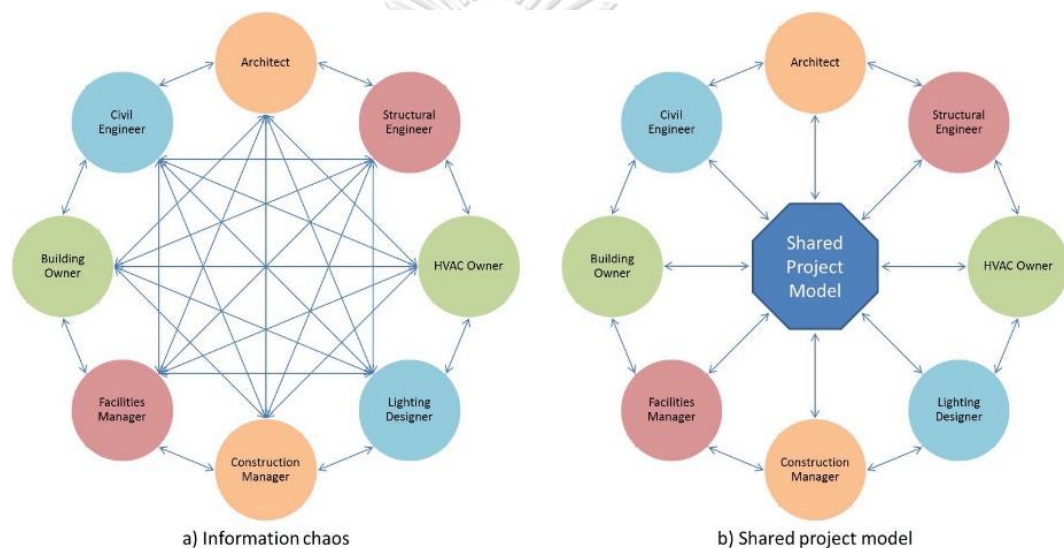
Architect

Civil Engineer

Structural Engineer

Building Owner

HVAC Owner

Facilities Manager

Lighting Designer

Construction Manager

a) Information chaos

Architect

Civil Engineer

Structural Engineer

Building Owner

Shared Project Model

HVAC Owner

Facilities Manager

Lighting Designer

Construction Manager

b) Shared project model